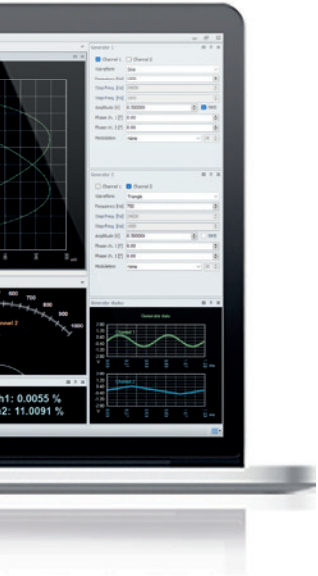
Generator 1
Channel 1
Channel 2
Waveform
Sine
Frequency [Hz]
1000
Amplitude [V]
0.500000
RMS
Phase ch. 1 [°]
0.00
Phase ch. 2 [°]
0.00
Modulation
none

Generator 2
Channel 1
Channel 2
Waveform
Triangle
Frequency [Hz]
750
Amplitude [V]
0.500000
RMS
Phase ch. 1 [°]
0.00
Phase ch. 2 [°]
0.00
Modulation
none

Generator Modes
Generator data
Channel 1
Channel 2

600
700
800
900
1000
nnel 2

h1: 0.0055 %
2: 11.0091 %